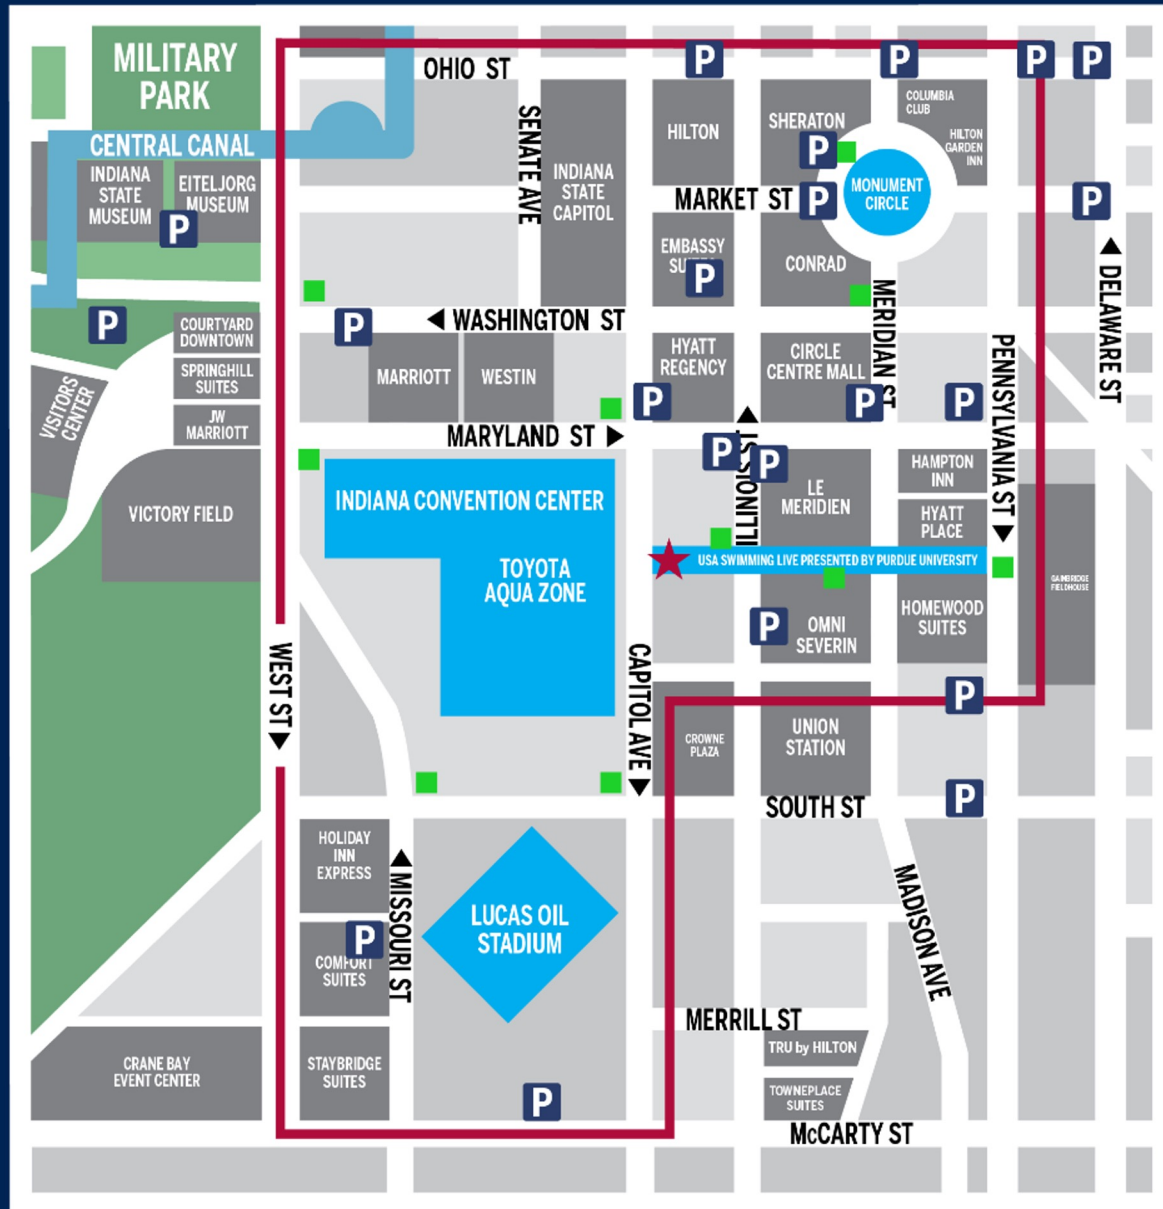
MILITARY PARK

CENTRAL CANAL

OHIO ST

P P P P

INDIANA STATE MUSEUM

EITELJORG MUSEUM

P

SENATE AVE

INDIANA STATE CAPITOL

HILTON

SHERATON

P

COLUMBIA CLUB

HILTON GARDEN INN

MONUMENT CIRCLE

MARKET ST

P

P

EMBASSY SUITES

P

CONRAD

DELAWARE ST

P

COURTYARD DOWNTOWN

P

WASHINGTON ST

SPRINGHILL SUITES

VISITORS CENTER

JW MARRIOTT

MARRIOTT

WESTIN

HYATT REGENCY

CIRCLE CENTRE MALL

MERIDIAN ST

PENNSYLVANIA ST

P

P

P

MARYLAND ST

P

P

ILLINOIS ST

LE MERIDIEN

HAMPTON INN

HYATT PLACE

VICTORY FIELD

INDIANA CONVENTION CENTER

TOYOTA AQUA ZONE

USA SWIMMING LIVE PRESENTED BY PURDUE UNIVERSITY

GAINBRIDGE FIELDHOUSE

P

OMNI SEVERIN

HOMEWOOD SUITES

WEST ST

CAPITOL AVE

P

CROWNE PLAZA

UNION STATION

SOUTH ST

P

HOLIDAY INN EXPRESS

MISSOURI ST

LUCAS OIL STADIUM

MADISON AVE

P

COMFORT SUITES

MERRILL ST

CRANE BAY EVENT CENTER

STAYBRIDGE SUITES

TRU by HILTON

TOWNEPLACE SUITES

P

McCARTY ST